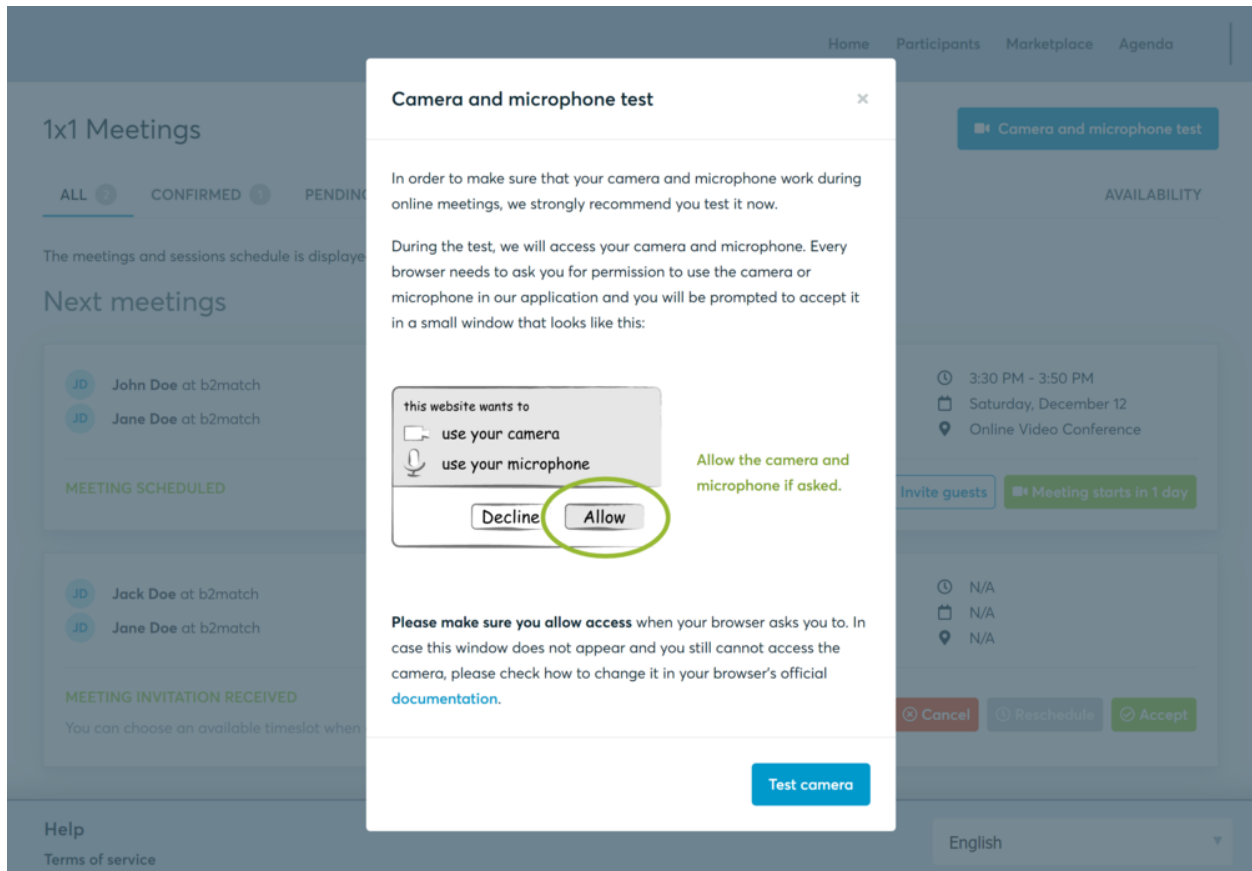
Home Participants Marketplace Agenda

1x1 Meetings

Camera and microphone test

ALL 2 CONFIRMED 1 PENDING

AVAILABILITY

The meetings and sessions schedule is displaye

Next meetings

JD John Doe at b2match
JD Jane Doe at b2match

MEETING SCHEDULED

3:30 PM - 3:50 PM
Saturday, December 12
Online Video Conference

Invite guests Meeting starts in 1 day

JD Jack Doe at b2match
JD Jane Doe at b2match

MEETING INVITATION RECEIVED
You can choose an available timeslot when

N/A
N/A
N/A

Cancel Reschedule Accept

Help
Terms of service

English

Camera and microphone test ×

In order to make sure that your camera and microphone work during online meetings, we strongly recommend you test it now.

During the test, we will access your camera and microphone. Every browser needs to ask you for permission to use the camera or microphone in our application and you will be prompted to accept it in a small window that looks like this:

this website wants to
use your camera
use your microphone
Decline Allow

Allow the camera and microphone if asked.

**Please make sure you allow access** when your browser asks you to. In case this window does not appear and you still cannot access the camera, please check how to change it in your browser's official documentation.

Test camera